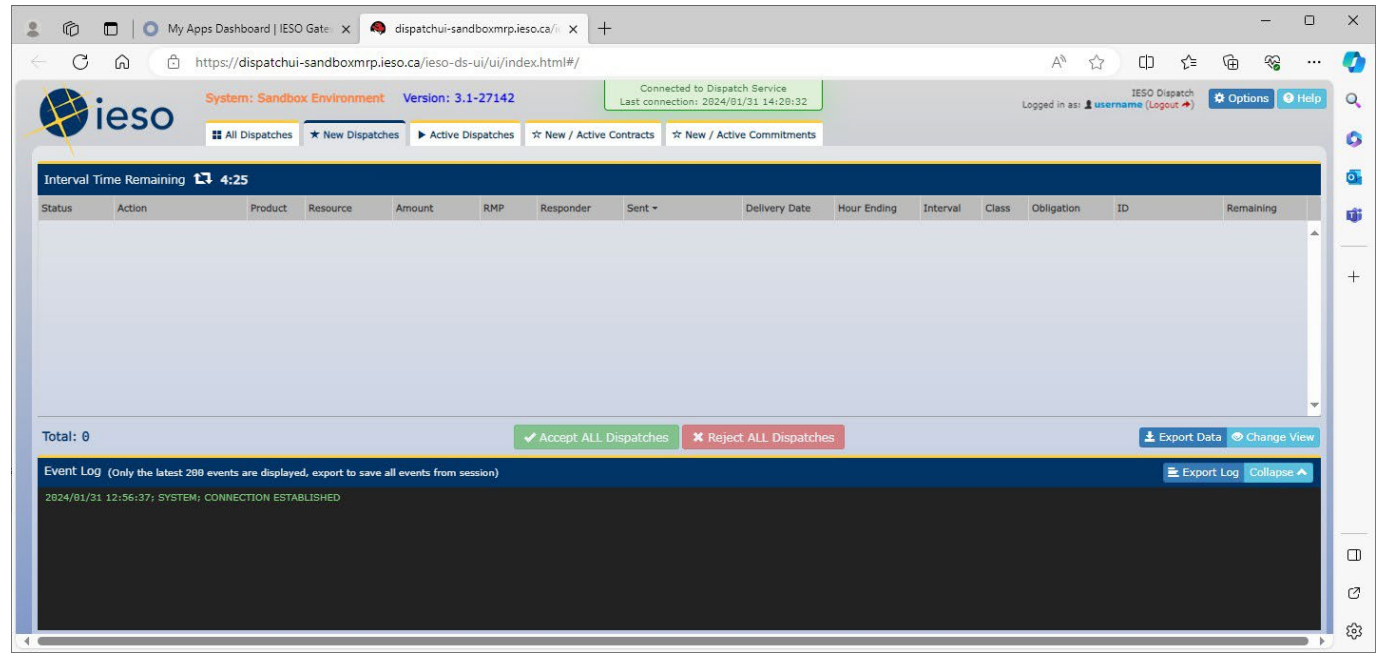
My Apps Dashboard | IESO Gate ×
dispatchui-sandboxmrp.ieso.ca/i ×
+

https://dispatchui-sandboxmrp.ieso.ca/ieso-ds-ui/ui/index.html#/

ieso

System: Sandbox Environment Version: 3.1-27142

Connected to Dispatch Service
Last connection: 2024/01/31 14:28:32

IESO Dispatch
Logged in as: username (Logout)

Options Help

All Dispatches | New Dispatches | Active Dispatches | New / Active Contracts | New / Active Commitments

Interval Time Remaining 4:25

| Status | Action | Product | Resource | Amount | RMP | Responder | Sent | Delivery Date | Hour Ending | Interval | Class | Obligation | ID | Remaining |
|---|---|---|---|---|---|---|---|---|---|---|---|---|---|---|

Total: 0

Accept ALL Dispatches Reject ALL Dispatches

Export Data Change View

Event Log (Only the latest 200 events are displayed, export to save all events from session)

Export Log Collapse

2024/01/31 12:56:37; SYSTEM; CONNECTION ESTABLISHED